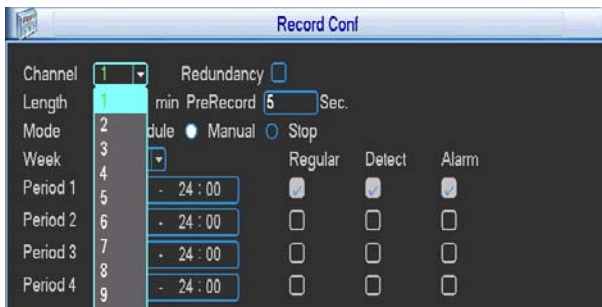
Record Conf

Channel 1 Redundancy
Length 1 min PreRecord 5 Sec.
Mode 2 dule Manual Stop
Week 3
4 Regular Detect Alarm
Period 1 5 - 24 : 00
Period 2 6 - 24 : 00
Period 3 7 - 24 : 00
Period 4 8 - 24 : 00
9